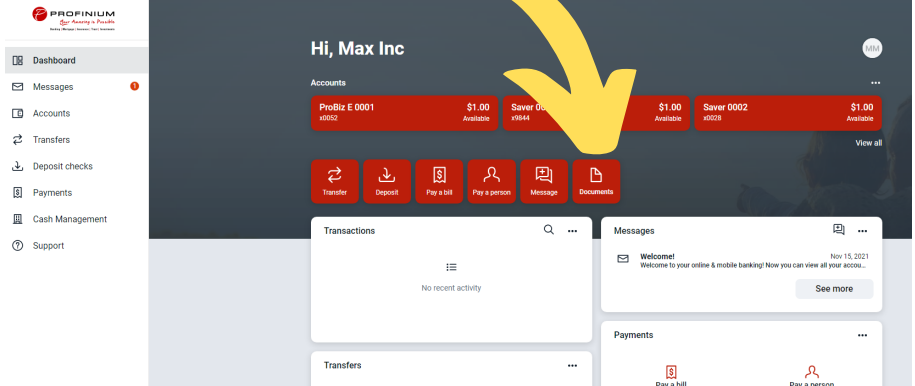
PROFINIUM
Your Journey is Possible
Banking | Mortgage | Insurance | Trust | Investment

Dashboard
Messages 1
Accounts
Transfers
Deposit checks
Payments
Cash Management
Support

Hi, Max Inc
MM

Accounts

ProBiz E 0001 $1.00
x0052 Available

Saver 00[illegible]
x9844 $1.00 Available

Saver 0002 $1.00
x0028 Available

View all

Transfer
Deposit
Pay a bill
Pay a person
Message
Documents

Transactions

No recent activity

Messages

Welcome! Nov 15, 2021
Welcome to your online & mobile banking! Now you can view all your accou...

See more

Payments

Pay a bill
Pay a person

Transfers